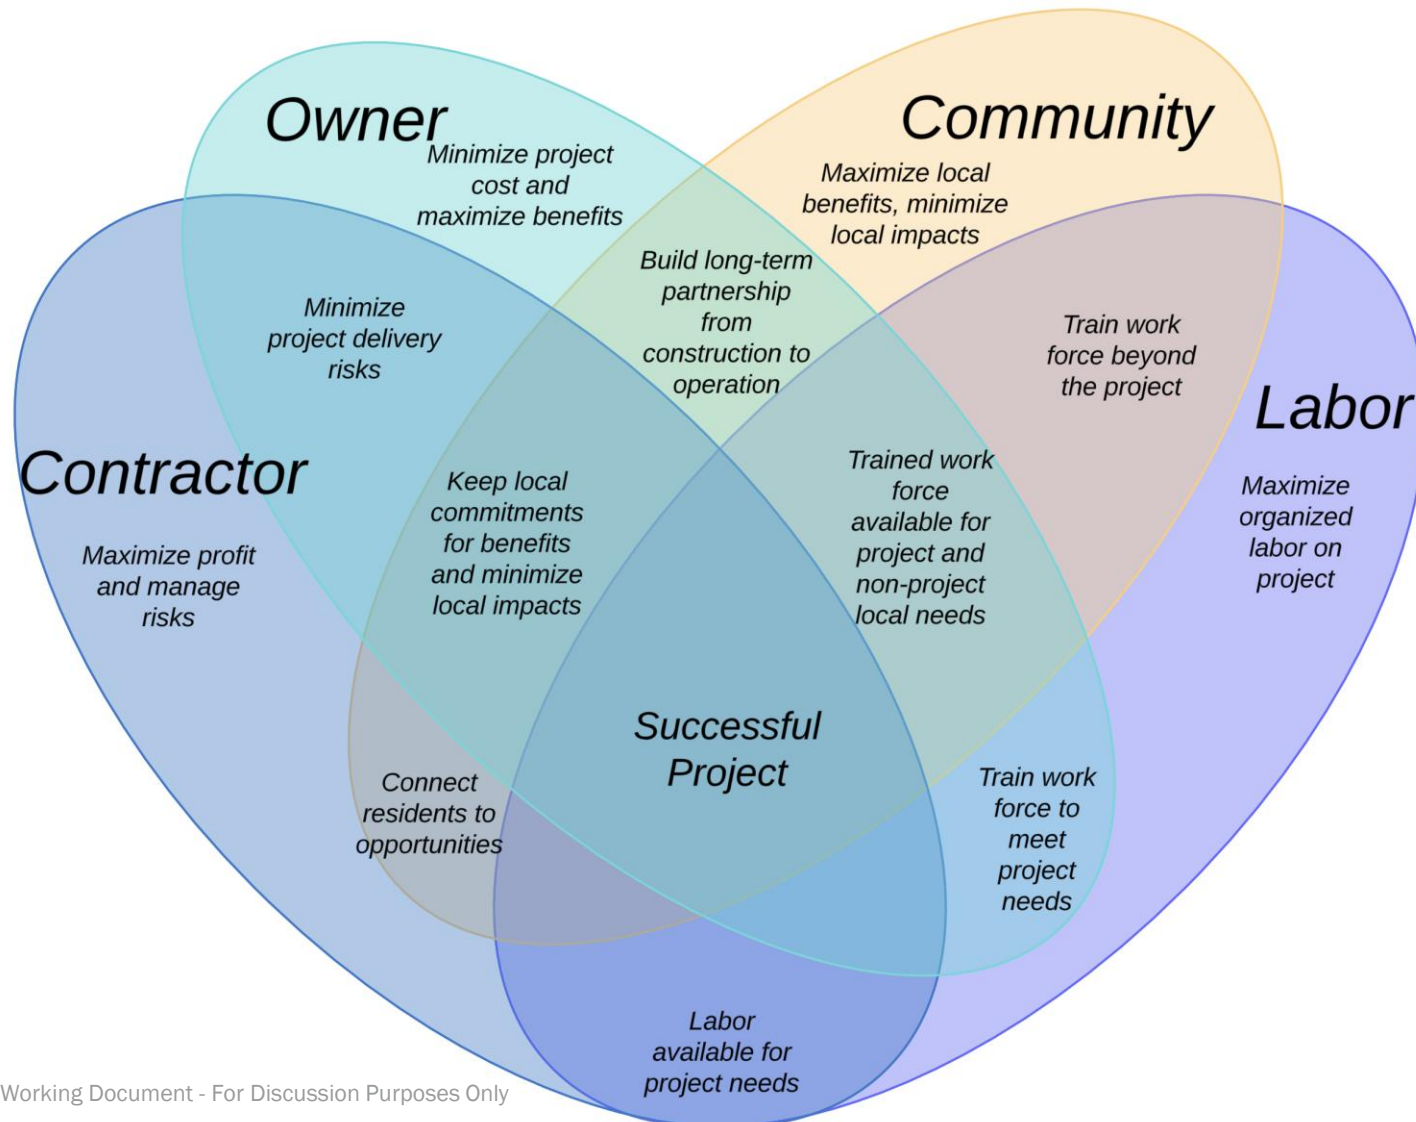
Owner

Minimize project cost and maximize benefits

Community

Maximize local benefits, minimize local impacts

Build long-term partnership from construction to operation

Minimize project delivery risks

Train work force beyond the project

Labor

Maximize organized labor on project

Contractor

Maximize profit and manage risks

Keep local commitments for benefits and minimize local impacts

Trained work force available for project and non-project local needs

Successful Project

Connect residents to opportunities

Train work force to meet project needs

Labor available for project needs

Working Document - For Discussion Purposes Only